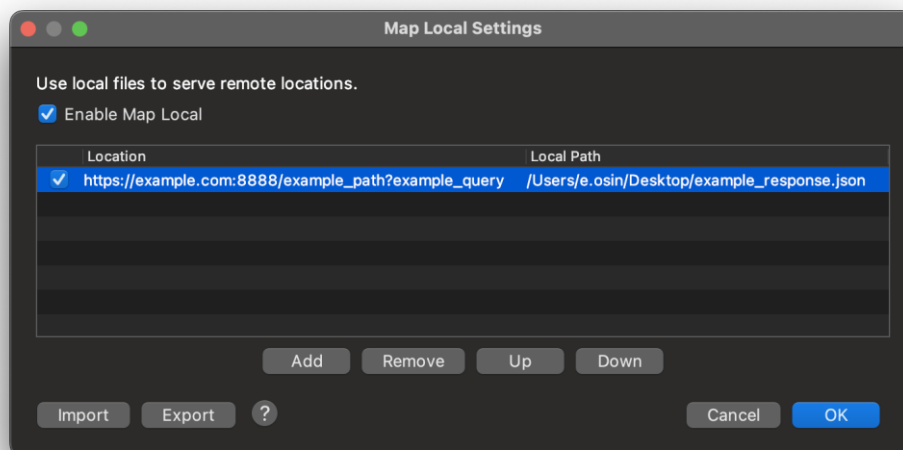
Map Local Settings

Use local files to serve remote locations.

Enable Map Local

| | Location | Local Path |
|---|---|---|
| ✓ | https://example.com:8888/example_path?example_query | /Users/e.osin/Desktop/example_response.json |

Add Remove Up Down

Import Export ?

Cancel OK